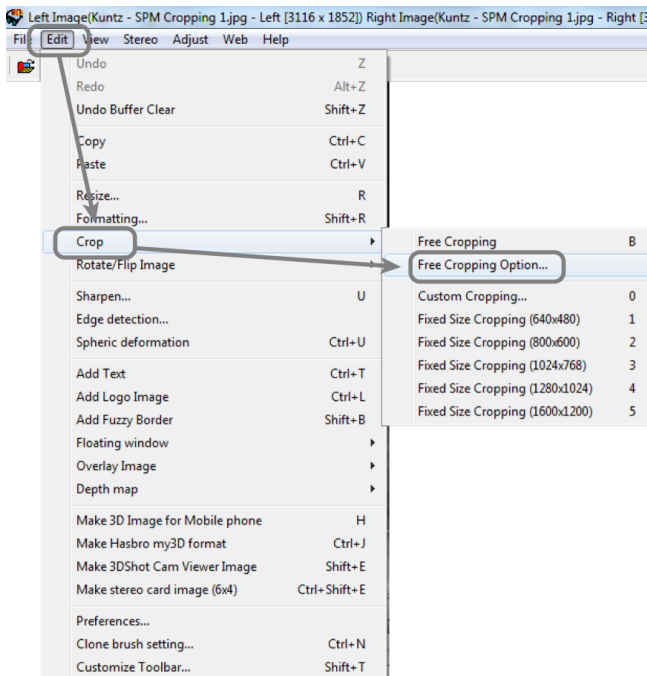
Left Image(Kuntz - SPM Cropping 1.jpg - Left [3116 x 1852]) Right Image(Kuntz - SPM Cropping 1.jpg - Right [3

File Edit View Stereo Adjust Web Help

| | |
|---|---|
| Undo | Z |
| Redo | Alt+Z |
| Undo Buffer Clear | Shift+Z |
| Copy | Ctrl+C |
| Paste | Ctrl+V |
| Resize... | R |
| Formatting... | Shift+R |
| Crop | |
| Rotate/Flip Image | |
| Sharpen... | U |
| Edge detection... | |
| Spheric deformation | Ctrl+U |
| Add Text | Ctrl+T |
| Add Logo Image | Ctrl+L |
| Add Fuzzy Border | Shift+B |
| Floating window | |
| Overlay Image | |
| Depth map | |
| Make 3D Image for Mobile phone | H |
| Make Hasbro my3D format | Ctrl+J |
| Make 3DShot Cam Viewer Image | Shift+E |
| Make stereo card image (6x4) | Ctrl+Shift+E |
| Preferences... | |
| Clone brush setting... | Ctrl+N |
| Customize Toolbar... | Shift+T |

| | |
|---|---|
| Free Cropping | B |
| Free Cropping Option... | |
| Custom Cropping... | 0 |
| Fixed Size Cropping (640x480) | 1 |
| Fixed Size Cropping (800x600) | 2 |
| Fixed Size Cropping (1024x768) | 3 |
| Fixed Size Cropping (1280x1024) | 4 |
| Fixed Size Cropping (1600x1200) | 5 |